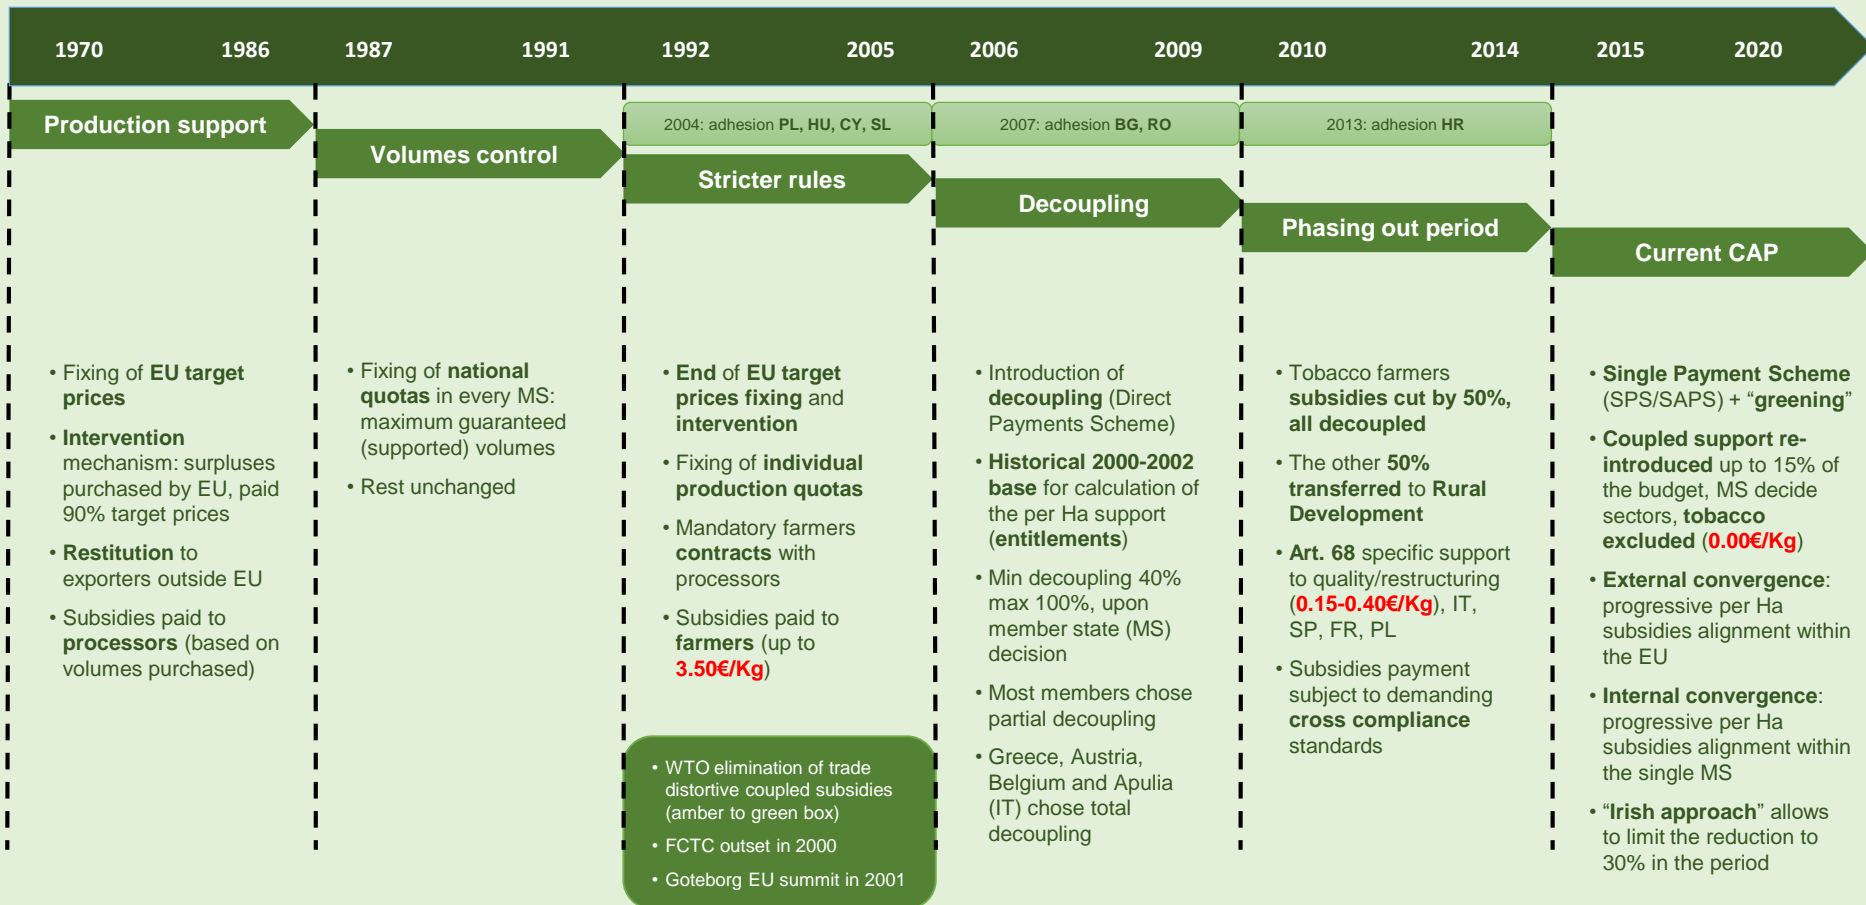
1970 1986 1987 1991 1992 2005 2006 2009 2010 2014 2015 2020

Production support

Volumes control

2004: adhesion PL, HU, CY, SL

Stricter rules

2007: adhesion BG, RO

Decoupling

2013: adhesion HR

Phasing out period

Current CAP

• Fixing of EU target prices
• Intervention mechanism: surpluses purchased by EU, paid 90% target prices
• Restitution to exporters outside EU
• Subsidies paid to processors (based on volumes purchased)

• Fixing of national quotas in every MS: maximum guaranteed (supported) volumes
• Rest unchanged

• End of EU target prices fixing and intervention
• Fixing of individual production quotas
• Mandatory farmers contracts with processors
• Subsidies paid to farmers (up to 3.50€/Kg)

• WTO elimination of trade distortive coupled subsidies (amber to green box)
• FCTC outset in 2000
• Goteborg EU summit in 2001

• Introduction of decoupling (Direct Payments Scheme)
• Historical 2000-2002 base for calculation of the per Ha support (entitlements)
• Min decoupling 40% max 100%, upon member state (MS) decision
• Most members chose partial decoupling
• Greece, Austria, Belgium and Apulia (IT) chose total decoupling

• Tobacco farmers subsidies cut by 50%, all decoupled
• The other 50% transferred to Rural Development
• Art. 68 specific support to quality/restructuring (0.15-0.40€/Kg), IT, SP, FR, PL
• Subsidies payment subject to demanding cross compliance standards

• Single Payment Scheme (SPS/SAPS) + “greening”
• Coupled support re-introduced up to 15% of the budget, MS decide sectors, tobacco excluded (0.00€/Kg)
• External convergence: progressive per Ha subsidies alignment within the EU
• Internal convergence: progressive per Ha subsidies alignment within the single MS
• “Irish approach” allows to limit the reduction to 30% in the period